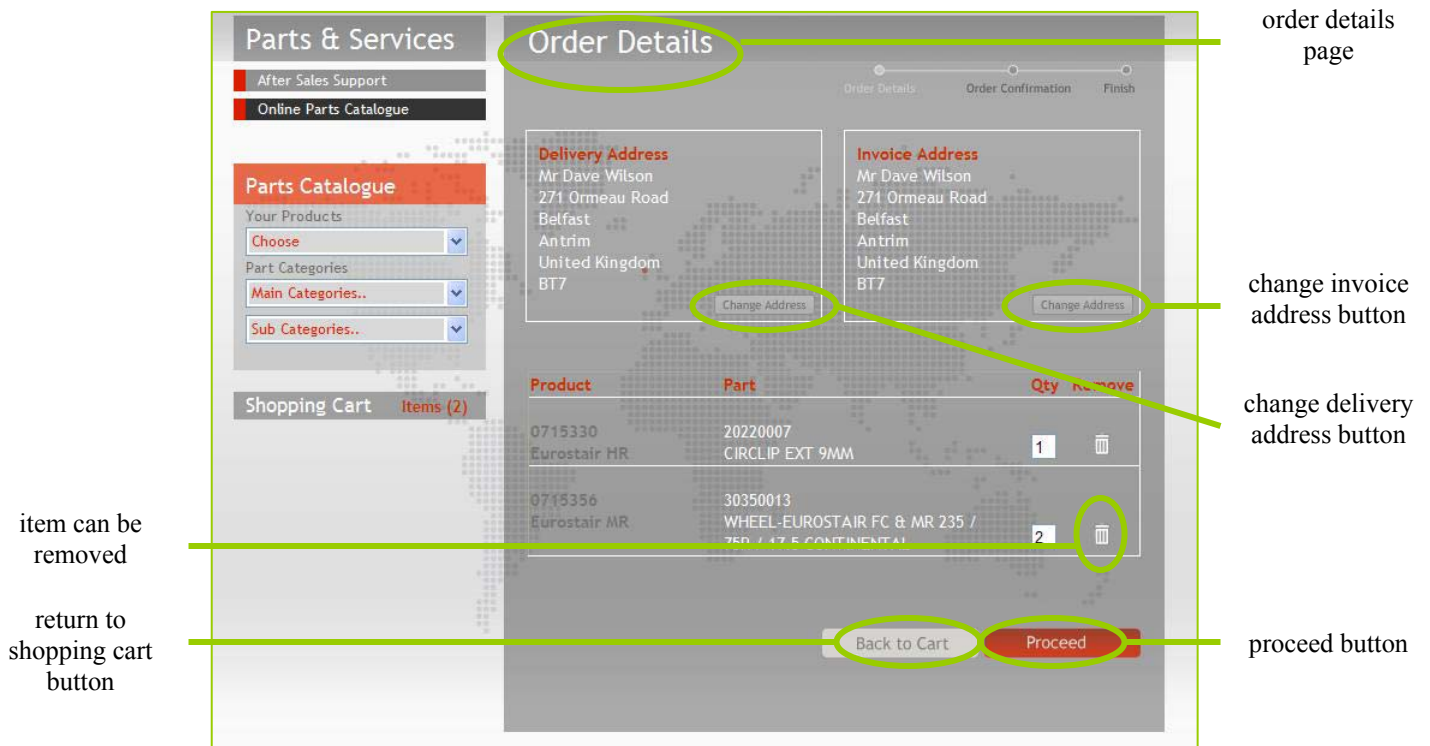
Parts & Services

After Sales Support

Online Parts Catalogue

Parts Catalogue

Your Products

Choose

Part Categories

Main Categories..

Sub Categories..

Shopping Cart Items (2)

Order Details

Order Details Order Confirmation Finish

Delivery Address
Mr Dave Wilson
271 Ormeau Road
Belfast
Antrim
United Kingdom
BT7

Change Address

Invoice Address
Mr Dave Wilson
271 Ormeau Road
Belfast
Antrim
United Kingdom
BT7

Change Address

| Product | Part | Qty | Remove |
|---|---|---|---|
| 0715330 Eurostair HR | 20220007 CIRCLIP EXT 9MM | 1 | |
| 0715356 Eurostair MR | 30350013 WHEEL-EUROSTAIR FC & MR 235 / 75R / 17.5 CONTINENTAL | 2 | |

Back to Cart

Proceed

order details page

change invoice address button

change delivery address button

item can be removed

return to shopping cart button

proceed button